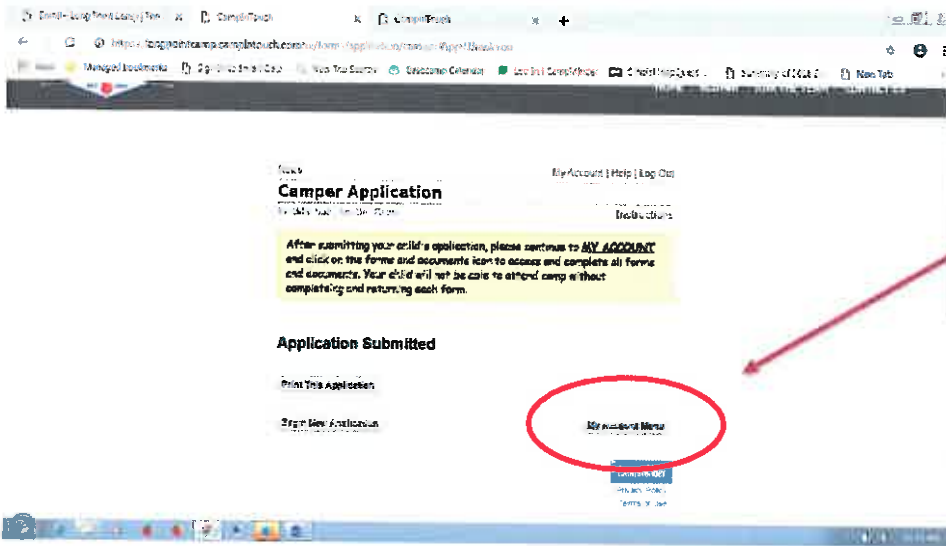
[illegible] | CampinTouch | CampinTouch

https://longpointcamp.campintouch.com/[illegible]

Managed bookmarks | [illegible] | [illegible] | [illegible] | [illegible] | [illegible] | New Tab

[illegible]

My Account | Help | Log Out

Camper Application

Instructions

After submitting your child's application, please continue to MY ACCOUNT and click on the forms and documents icon to access and complete all forms and documents. Your child will not be able to attend camp without completing and returning each form.

Application Submitted

Print This Application

Begin New Application

My Account Menu

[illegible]

Privacy Policy

Terms of Use